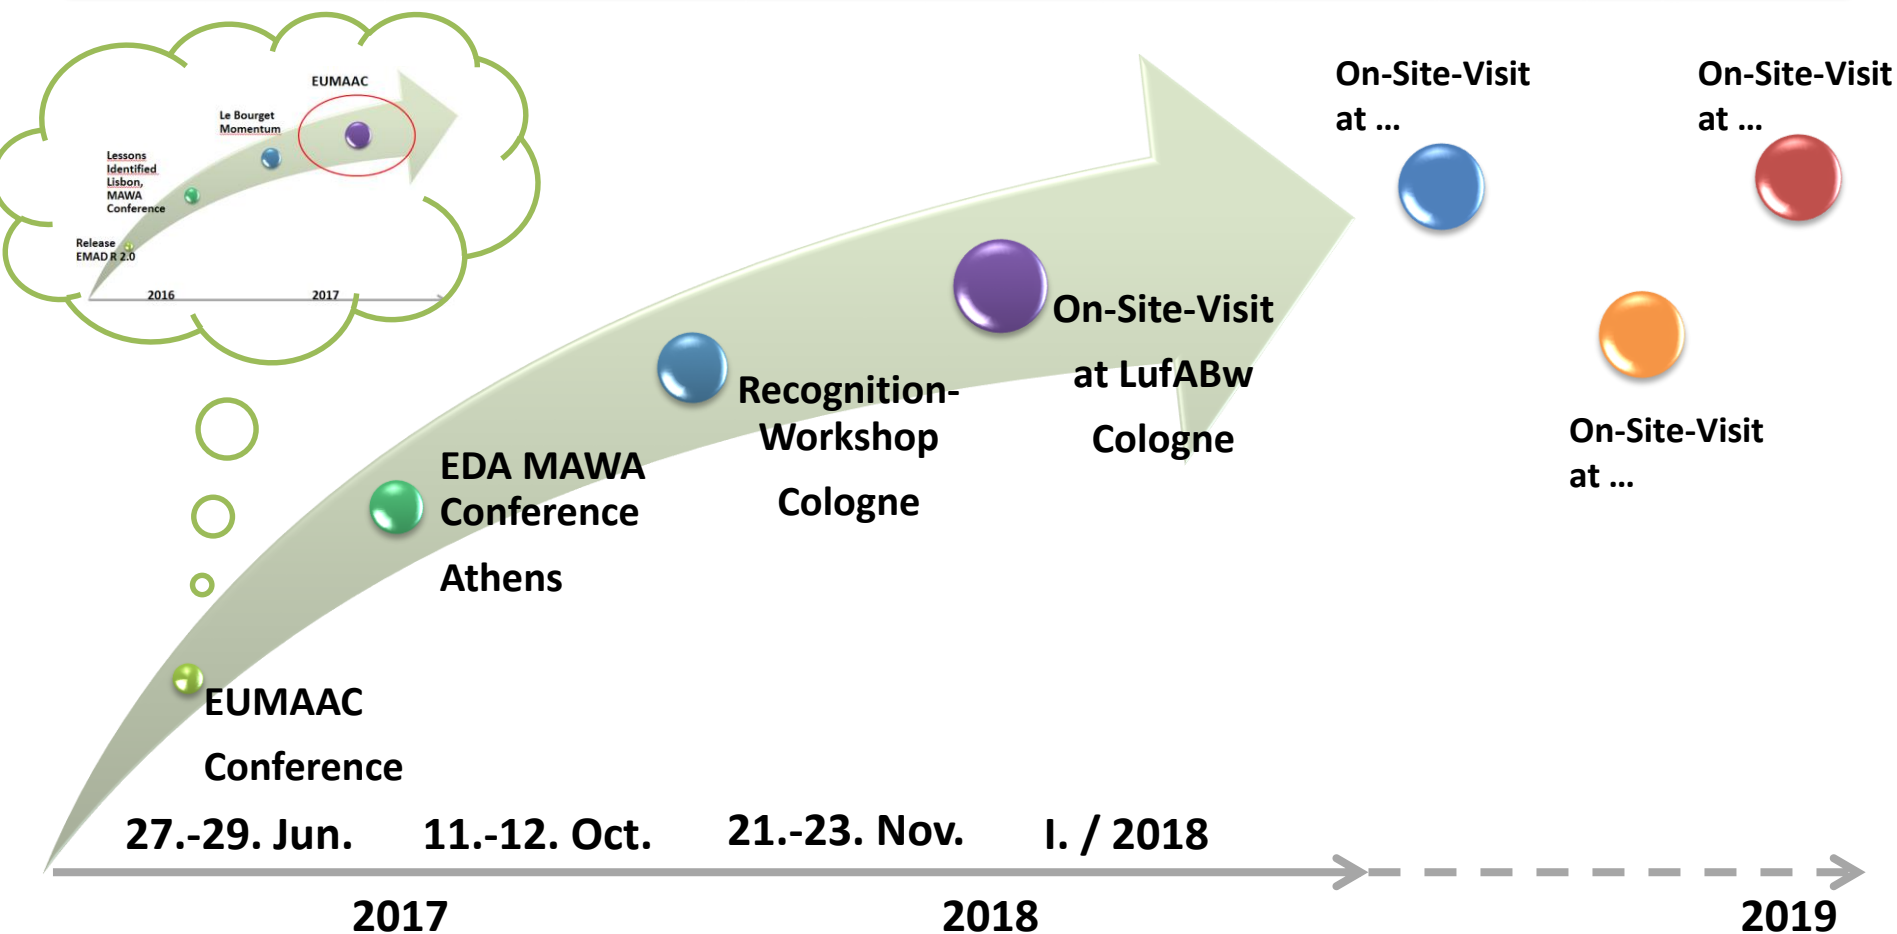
EUMAAC

Le Bourget Momentum

Lessons Identified Lisbon, MAWA Conference

Release EMAD R 2.0

2016

2017

On-Site-Visit at ...

On-Site-Visit at ...

On-Site-Visit at LufABw Cologne

Recognition-Workshop Cologne

EDA MAWA Conference Athens

On-Site-Visit at ...

EUMAAC Conference

27.-29. Jun.

11.-12. Oct.

21.-23. Nov.

I. / 2018

2017

2018

2019